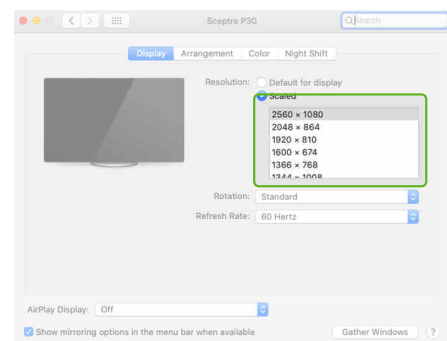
Sceptre P30

Search

Display Arrangement Color Night Shift

Resolution: Default for display

Scaled

2560 × 1080
2048 × 864
1920 × 810
1600 × 674
1366 × 768
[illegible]

Rotation: Standard

Refresh Rate: 60 Hertz

AirPlay Display: Off

Show mirroring options in the menu bar when available

Gather Windows

?